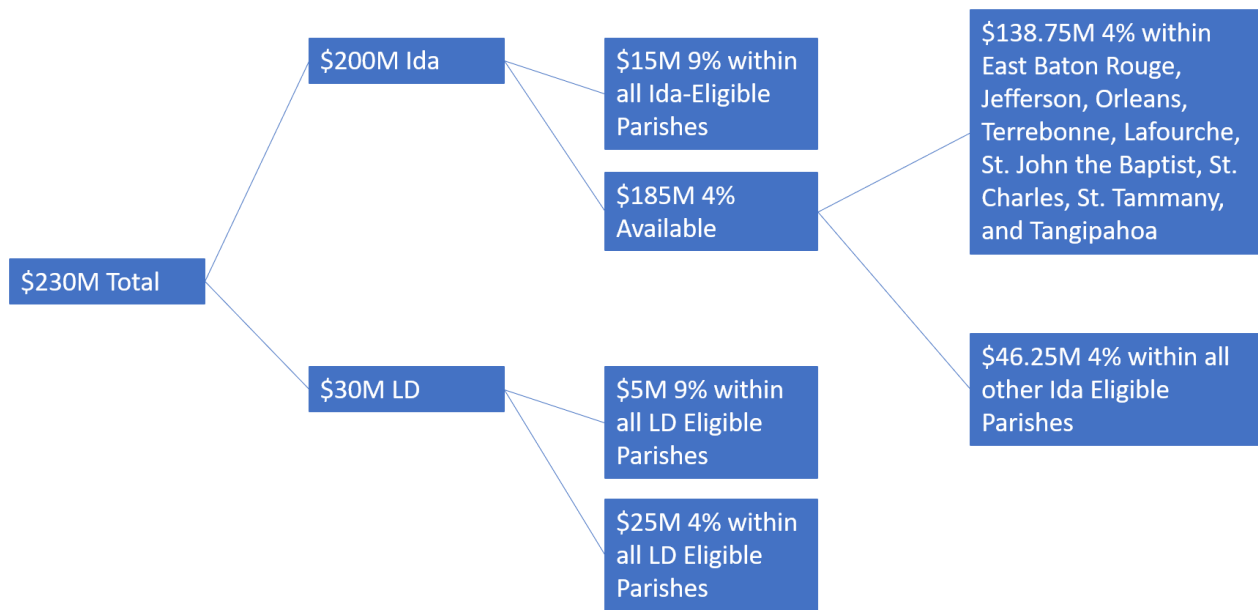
$230M Total

$200M Ida

$15M 9% within all Ida-Eligible Parishes

$185M 4% Available

$138.75M 4% within East Baton Rouge, Jefferson, Orleans, Terrebonne, Lafourche, St. John the Baptist, St. Charles, St. Tammany, and Tangipahoa

$46.25M 4% within all other Ida Eligible Parishes

$30M LD

$5M 9% within all LD Eligible Parishes

$25M 4% within all LD Eligible Parishes